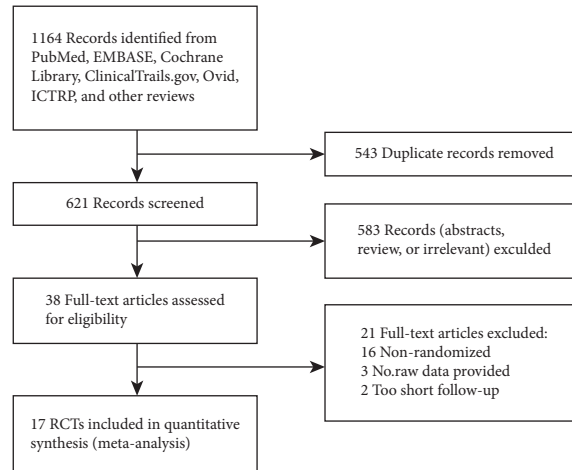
1164 Records identified from PubMed, EMBASE, Cochrane Library, ClinicalTrails.gov, Ovid, ICTRP, and other reviews

543 Duplicate records removed

621 Records screened

583 Records (abstracts, review, or irrelevant) exculded

38 Full-text articles assessed for eligibility

21 Full-text articles excluded:
16 Non-randomized
3 No.raw data provided
2 Too short follow-up

17 RCTs included in quantitative synthesis (meta-analysis)